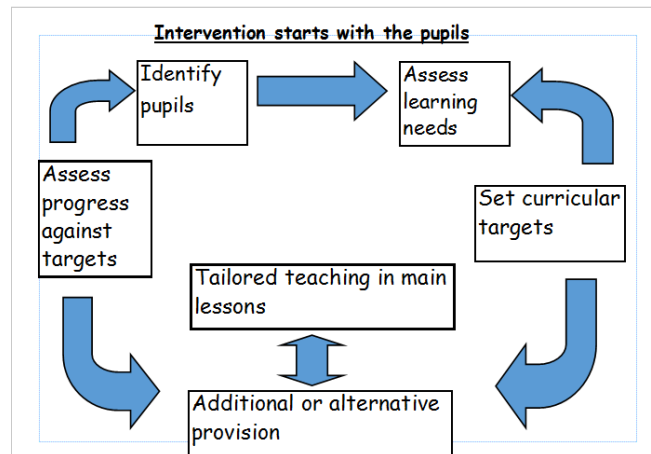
Intervention starts with the pupils

Identify pupils

Assess learning needs

Assess progress against targets

Set curricular targets

Tailored teaching in main lessons

Additional or alternative provision